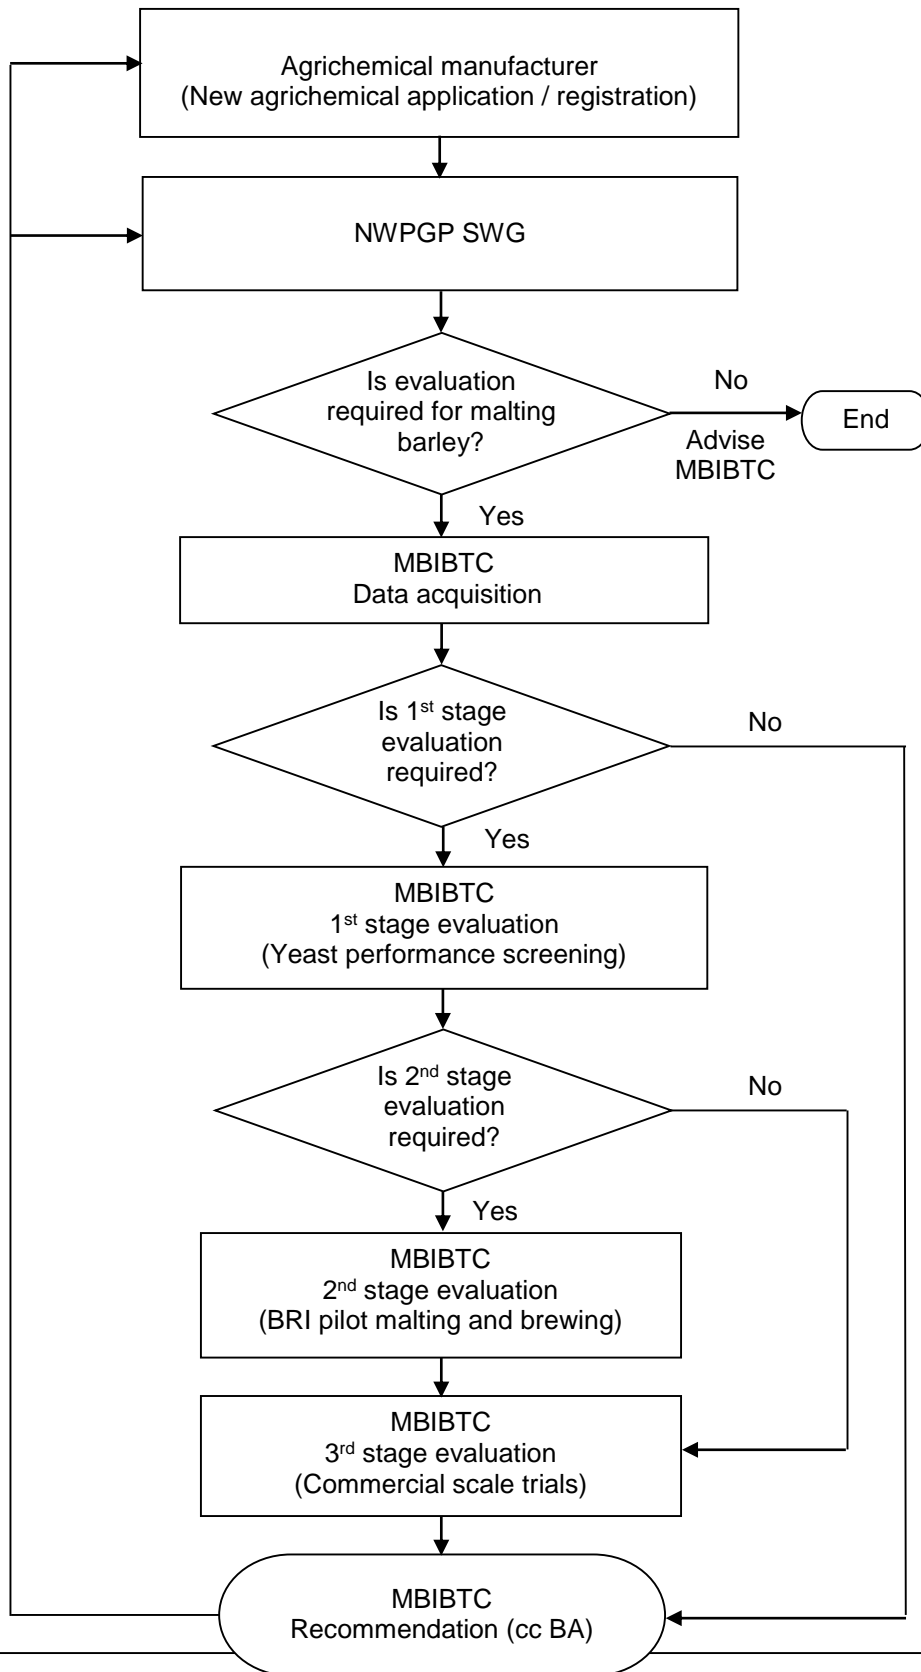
Agrichemical manufacturer
(New agrichemical application / registration)

NWPGP SWG

Is evaluation required for malting barley?

No

Advise MBIBTC

End

Yes

MBIBTC
Data acquisition

Is 1$^{st}$ stage evaluation required?

No

Yes

MBIBTC
1$^{st}$ stage evaluation
(Yeast performance screening)

Is 2$^{nd}$ stage evaluation required?

No

Yes

MBIBTC
2$^{nd}$ stage evaluation
(BRI pilot malting and brewing)

MBIBTC
3$^{rd}$ stage evaluation
(Commercial scale trials)

MBIBTC
Recommendation (cc BA)